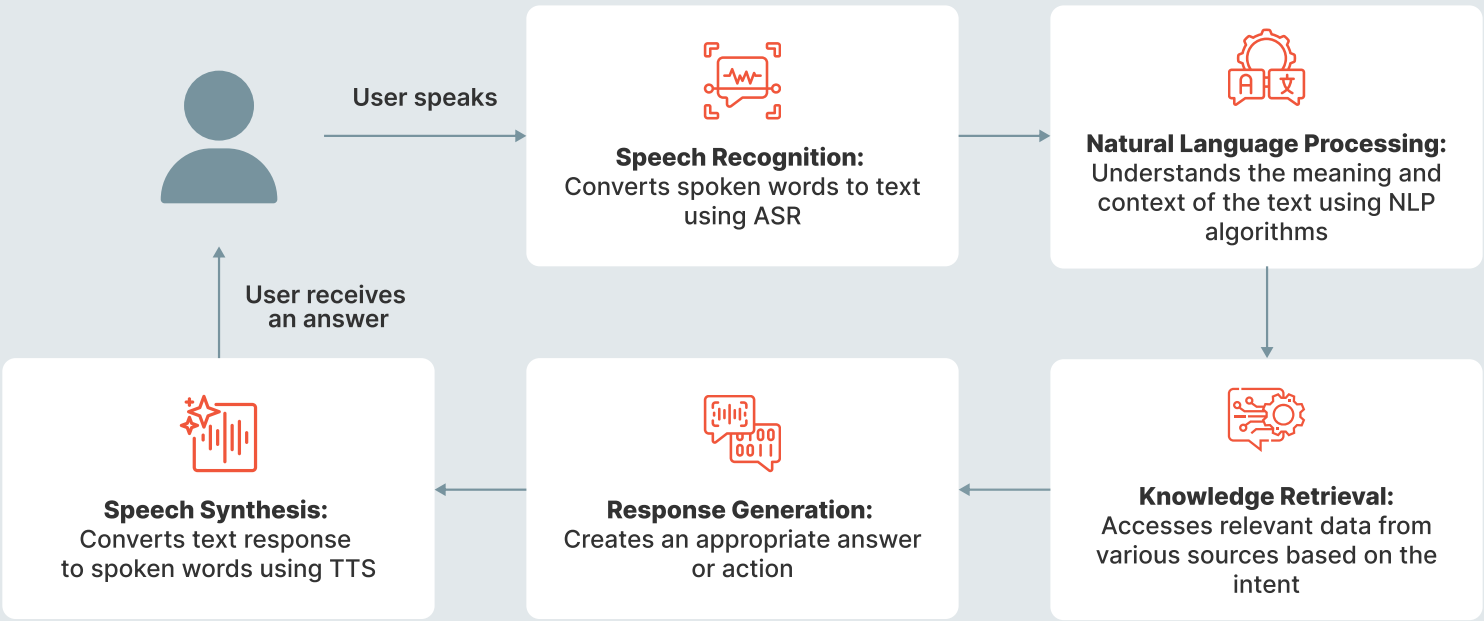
User speaks

Speech Recognition:
Converts spoken words to text using ASR

A 文

Natural Language Processing:
Understands the meaning and context of the text using NLP algorithms

User receives an answer

Speech Synthesis:
Converts text response to spoken words using TTS

0101 0011

Response Generation:
Creates an appropriate answer or action

Knowledge Retrieval:
Accesses relevant data from various sources based on the intent